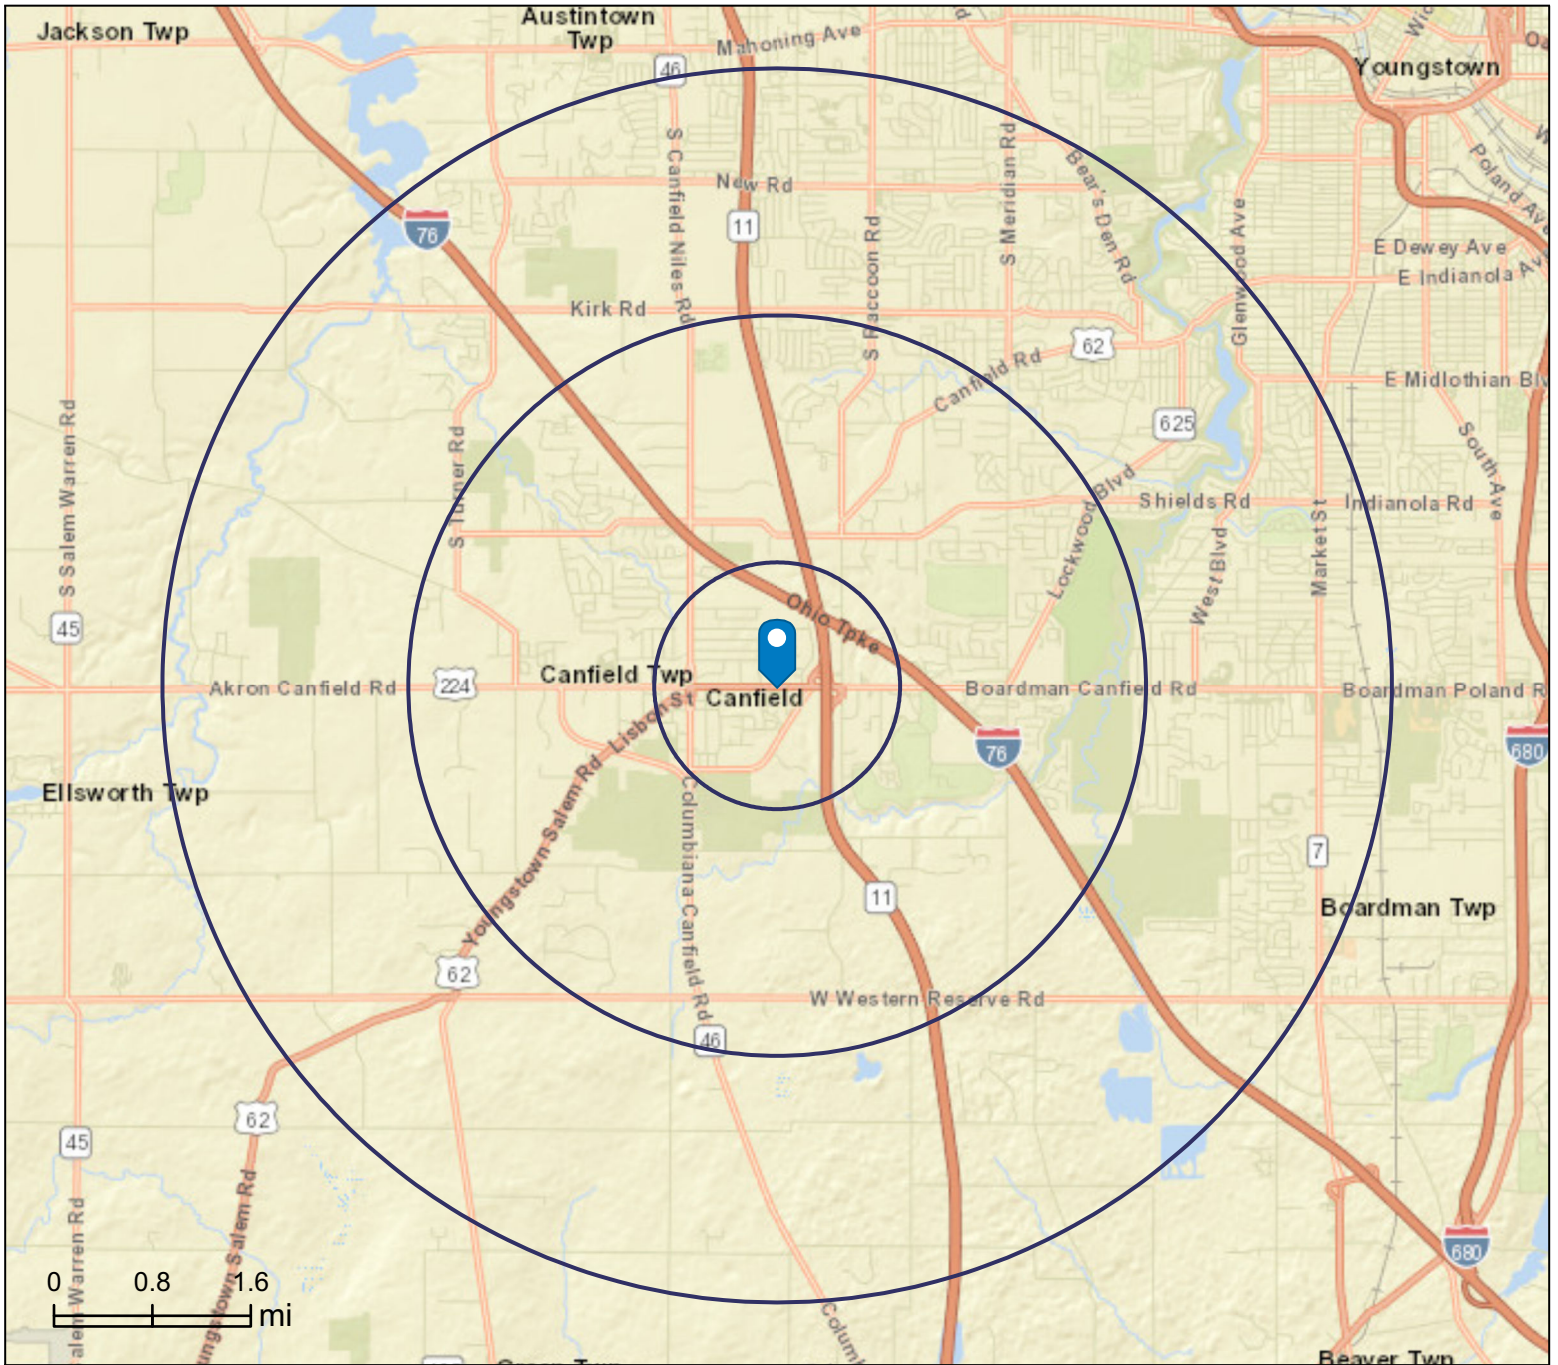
Jackson Twp
Austintown Twp
Mahoning Ave
46
Youngstown
S Canfield Niles Rd
New Rd
11
76
S Meridian Rd
Bear's Den Rd
S Raccoon Rd
Glenwood Ave
E Dewey Ave
E Indianola Ave
Poland Ave
Kirk Rd
62
Canfield Rd
625
E Midlothian Blvd
South Ave
S Salem Warren Rd
S Turner Rd
Shields Rd
Indianola Rd
Lockwood Blvd
West Blvd
Market St
45
Ohio Tpke
Canfield Twp
Akron Canfield Rd
224
Canfield
Lisbon St
Boardman Canfield Rd
Boardman Poland Rd
76
680
Ellsworth Twp
Youngstown Salem Rd
Columbiana Canfield Rd
7
11
Boardman Twp
62
W Western Reserve Rd
46
62
45
Warren Rd
Salem Rd
Columbiana
680
Beaver Twp
Green Twp
0
0.8
1.6
mi